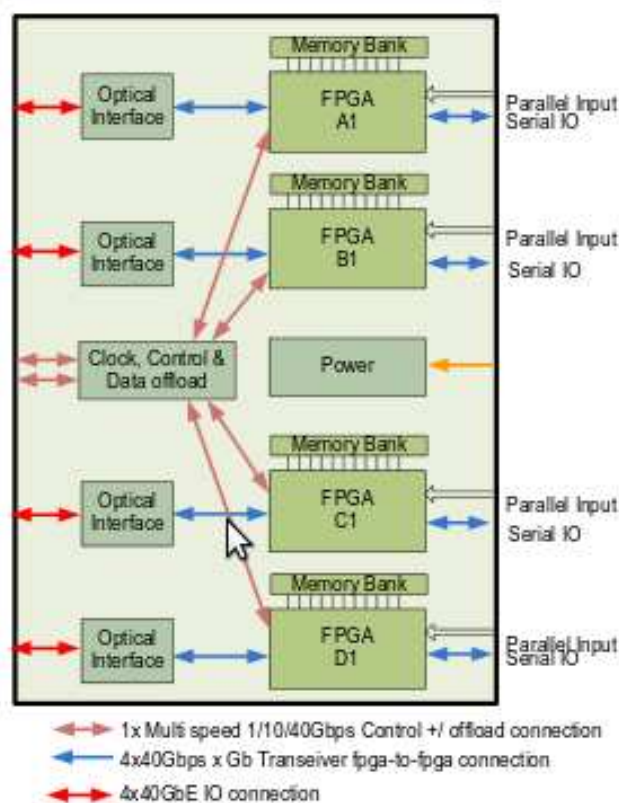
Memory Bank

Optical Interface

FPGA A1

Parallel Input
Serial IO

Memory Bank

Optical Interface

FPGA B1

Parallel Input
Serial IO

Clock, Control & Data offload

Power

Memory Bank

Optical Interface

FPGA C1

Parallel Input
Serial IO

Memory Bank

Optical Interface

FPGA D1

Parallel Input
Serial IO

1x Multi speed 1/10/40Gbps Control +/ offload connection
4x40Gbps x Gb Transeiver fpga-to-fpga connection
4x40GbE IO connection